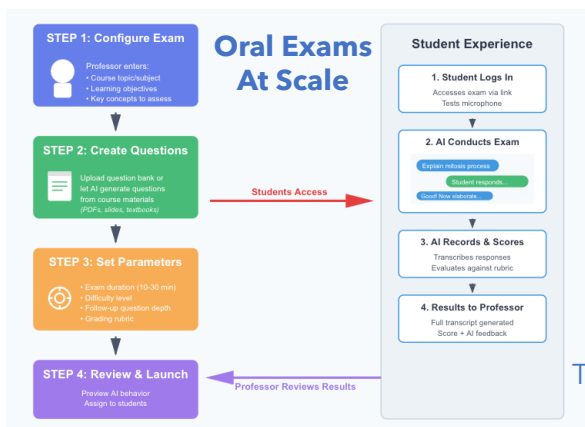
STEP 1: Configure Exam

Professor enters:
• Course topic/subject
• Learning objectives
• Key concepts to assess

Oral Exams At Scale

STEP 2: Create Questions

Upload question bank or let AI generate questions from course materials (PDFs, slides, textbooks)

Students Access

STEP 3: Set Parameters

• Exam duration (10-30 min)
• Difficulty level
• Follow-up question depth
• Grading rubric

STEP 4: Review & Launch

Preview AI behavior
Assign to students

Professor Reviews Results

Student Experience

1. Student Logs In
Accesses exam via link
Tests microphone

2. AI Conducts Exam
Explain mitosis process
Student responds...
Good! Now elaborate...

3. AI Records & Scores
Transcribes responses
Evaluates against rubric

4. Results to Professor
Full transcript generated
Score + AI feedback

T